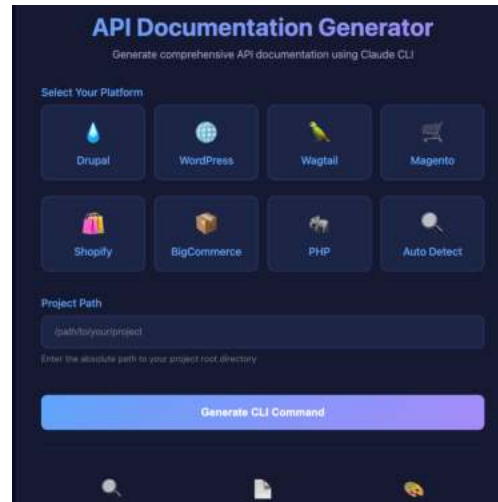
API Documentation Generator

Generate comprehensive API documentation using Claude CLI

Select Your Platform

Drupal

WordPress

Wagtail

Magento

Shopify

BigCommerce

PHP

Auto Detect

Project Path

/path/to/your/project

Enter the absolute path to your project root directory

Generate CLI Command